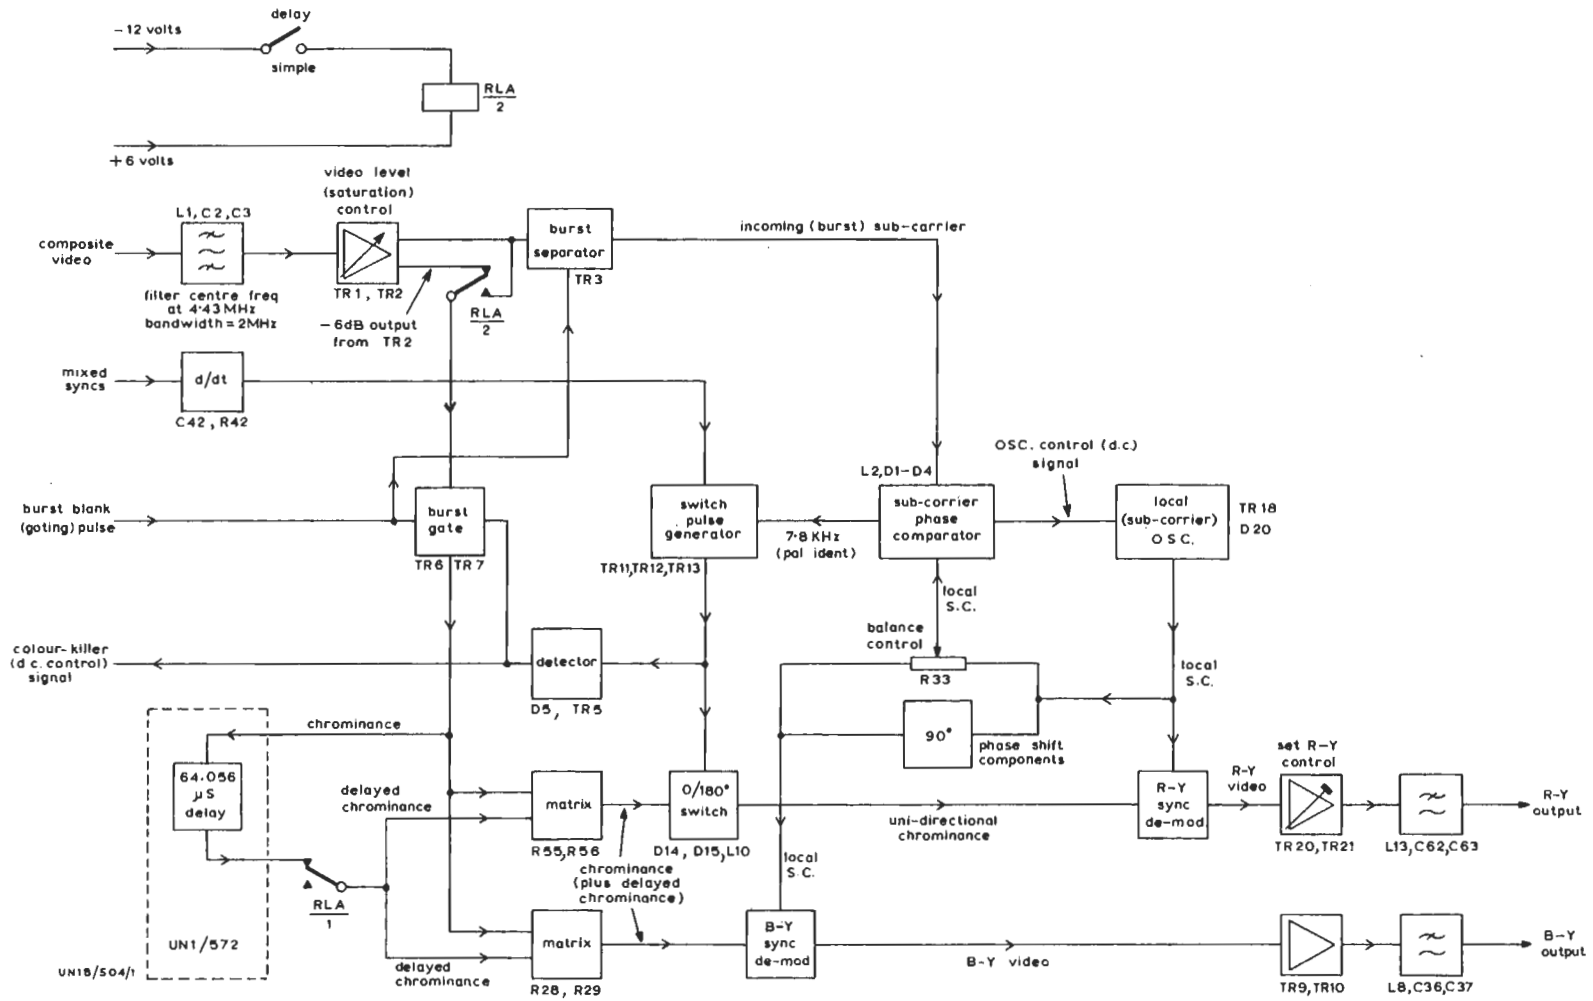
–12 volts

delay

simple

RLA
2

+6 volts

video level
(saturation)
control

L1, C2, C3

burst
separator

incoming (burst) sub-carrier

composite
video

filter centre freq
at 4·43 MHz
bandwidth = 2MHz

TR1, TR2

TR3

–6dB output
from TR2

RLA
2

mixed
syncs

d/dt

C42, R42

L2, D1–D4

OSC. control (d.c.)
signal

burst blank
(gating) pulse

burst
gate

switch
pulse
generator

7·8 KHz
(pal ident)

sub-carrier
phase
comparator

local
(sub-carrier)
OSC.

TR18
D20

TR6 TR7

TR11, TR12, TR13

local
S.C.

balance
control

colour-killer
(d.c. control)
signal

detector

R33

local
S.C.

D5, TR5

90°

phase shift
components

chrominance

64·056
μS
delay

delayed
chrominance

matrix

0/180°
switch

uni-directional
chrominance

R-Y
sync
de-mod

R-Y
video

set R-Y
control

R-Y
output

R55, R56

D14, D15, L10

TR20, TR21

L13, C62, C63

local
S.C.

chrominance
(plus delayed
chrominance)

RLA
1

UN1/572

matrix

B-Y
sync
de-mod

B-Y video

B-Y
output

UN18/504/1

delayed
chrominance

R28, R29

TR9, TR10

L8, C36, C37